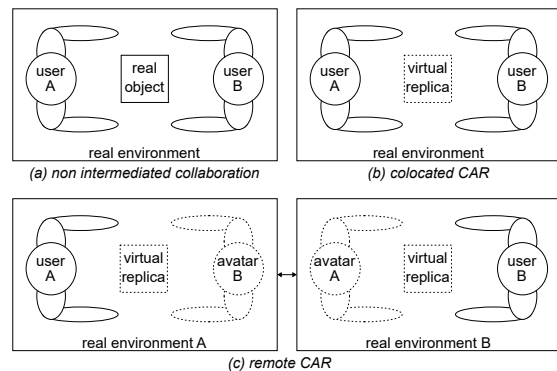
user A

real object

user B

real environment

(a) non intermediated collaboration

user A

virtual replica

user B

real environment

(b) colocated CAR

user A

virtual replica

avatar B

real environment A

avatar A

virtual replica

user B

real environment B

(c) remote CAR